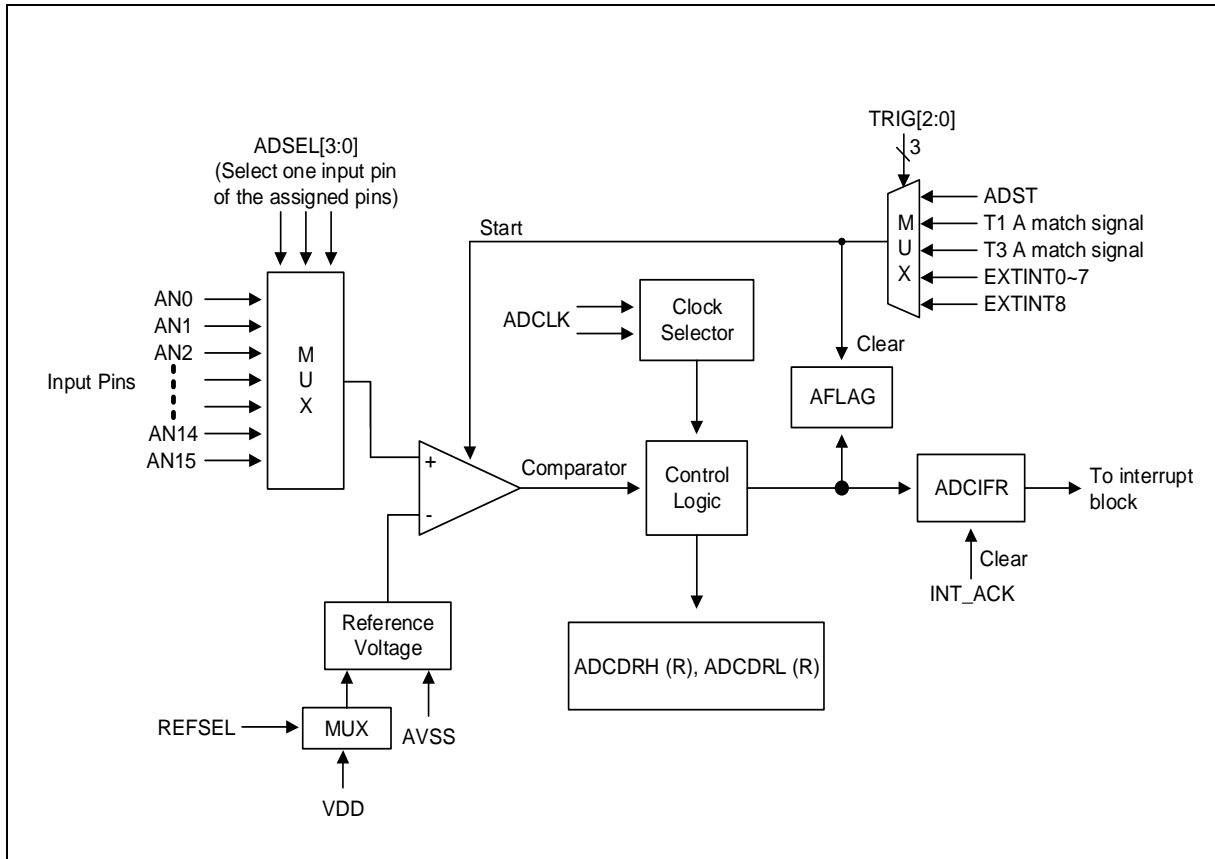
TRIG[2:0]
3

ADSEL[3:0]
(Select one input pin of the assigned pins)

Start

M
U
X

ADST
T1 A match signal
T3 A match signal
EXTINT0~7
EXTINT8

AN0
AN1
AN2
Input Pins
AN14
AN15

M
U
X

ADCLK

Clock Selector

Clear

AFLAG

+
-

Comparator

Control Logic

ADCIFR

To interrupt block

Clear

INT_ACK

Reference Voltage

ADCDRH (R), ADCDRL (R)

REFSEL

MUX

AVSS

VDD